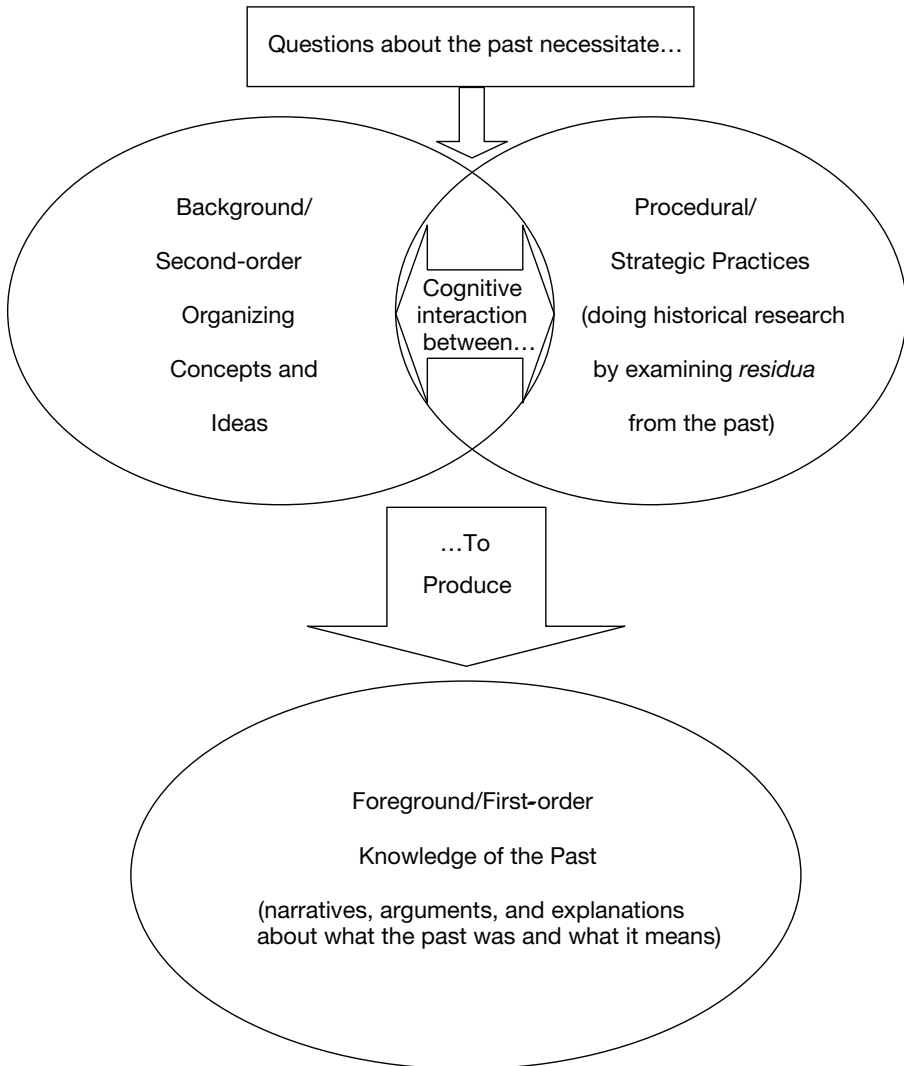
Questions about the past necessitate…

Background/ Second-order Organizing Concepts and Ideas

Cognitive interaction between…

Procedural/ Strategic Practices (doing historical research by examining *residua* from the past)

…To Produce

Foreground/First-order Knowledge of the Past

(narratives, arguments, and explanations about what the past was and what it means)